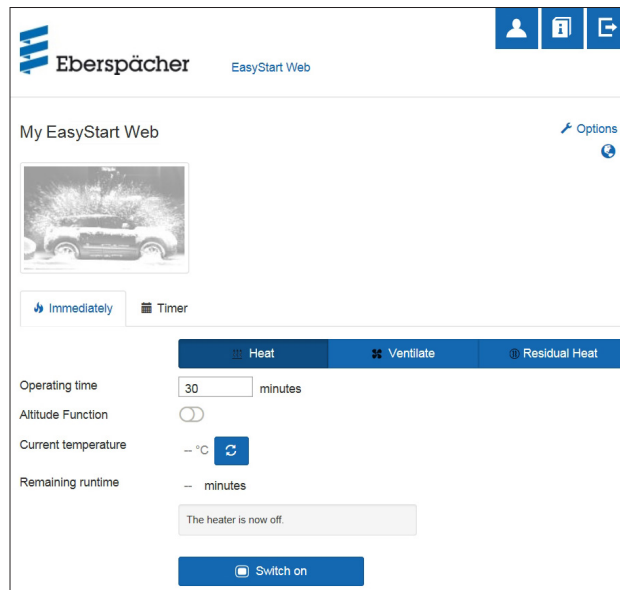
Eberspächer

EasyStart Web

My EasyStart Web

Options

Immediately

Timer

Heat

Ventilate

Residual Heat

Operating time

30

minutes

Altitude Function

Current temperature

-- °C

Remaining runtime

-- minutes

The heater is now off.

Switch on